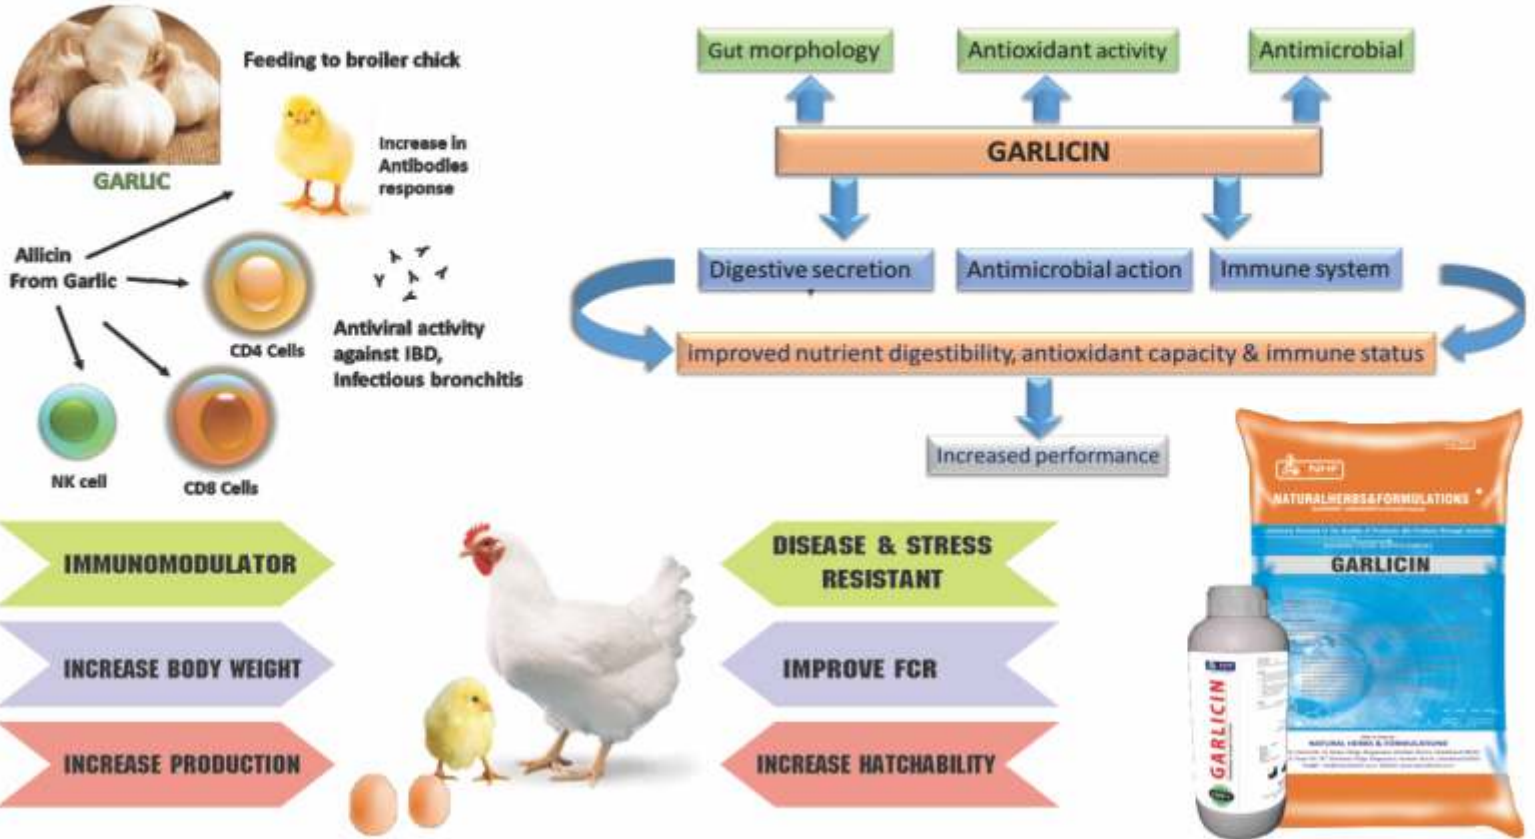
GARLIC

Feeding to broiler chick

Increase in Antibodies response

Allicin From Garlic

CD4 Cells

Antiviral activity against IBD, Infectious bronchitis

NK cell

CD8 Cells

Gut morphology

Antioxidant activity

Antimicrobial

GARLICIN

Digestive secretion

Antimicrobial action

Immune system

improved nutrient digestibility, antioxidant capacity & immune status

Increased performance

IMMUNOMODULATOR

INCREASE BODY WEIGHT

INCREASE PRODUCTION

DISEASE & STRESS RESISTANT

IMPROVE FCR

INCREASE HATCHABILITY

NATURALHERBS&FORMULATIONS

GARLICIN

NATURAL HERBS & FORMULATIONS

GARLICIN